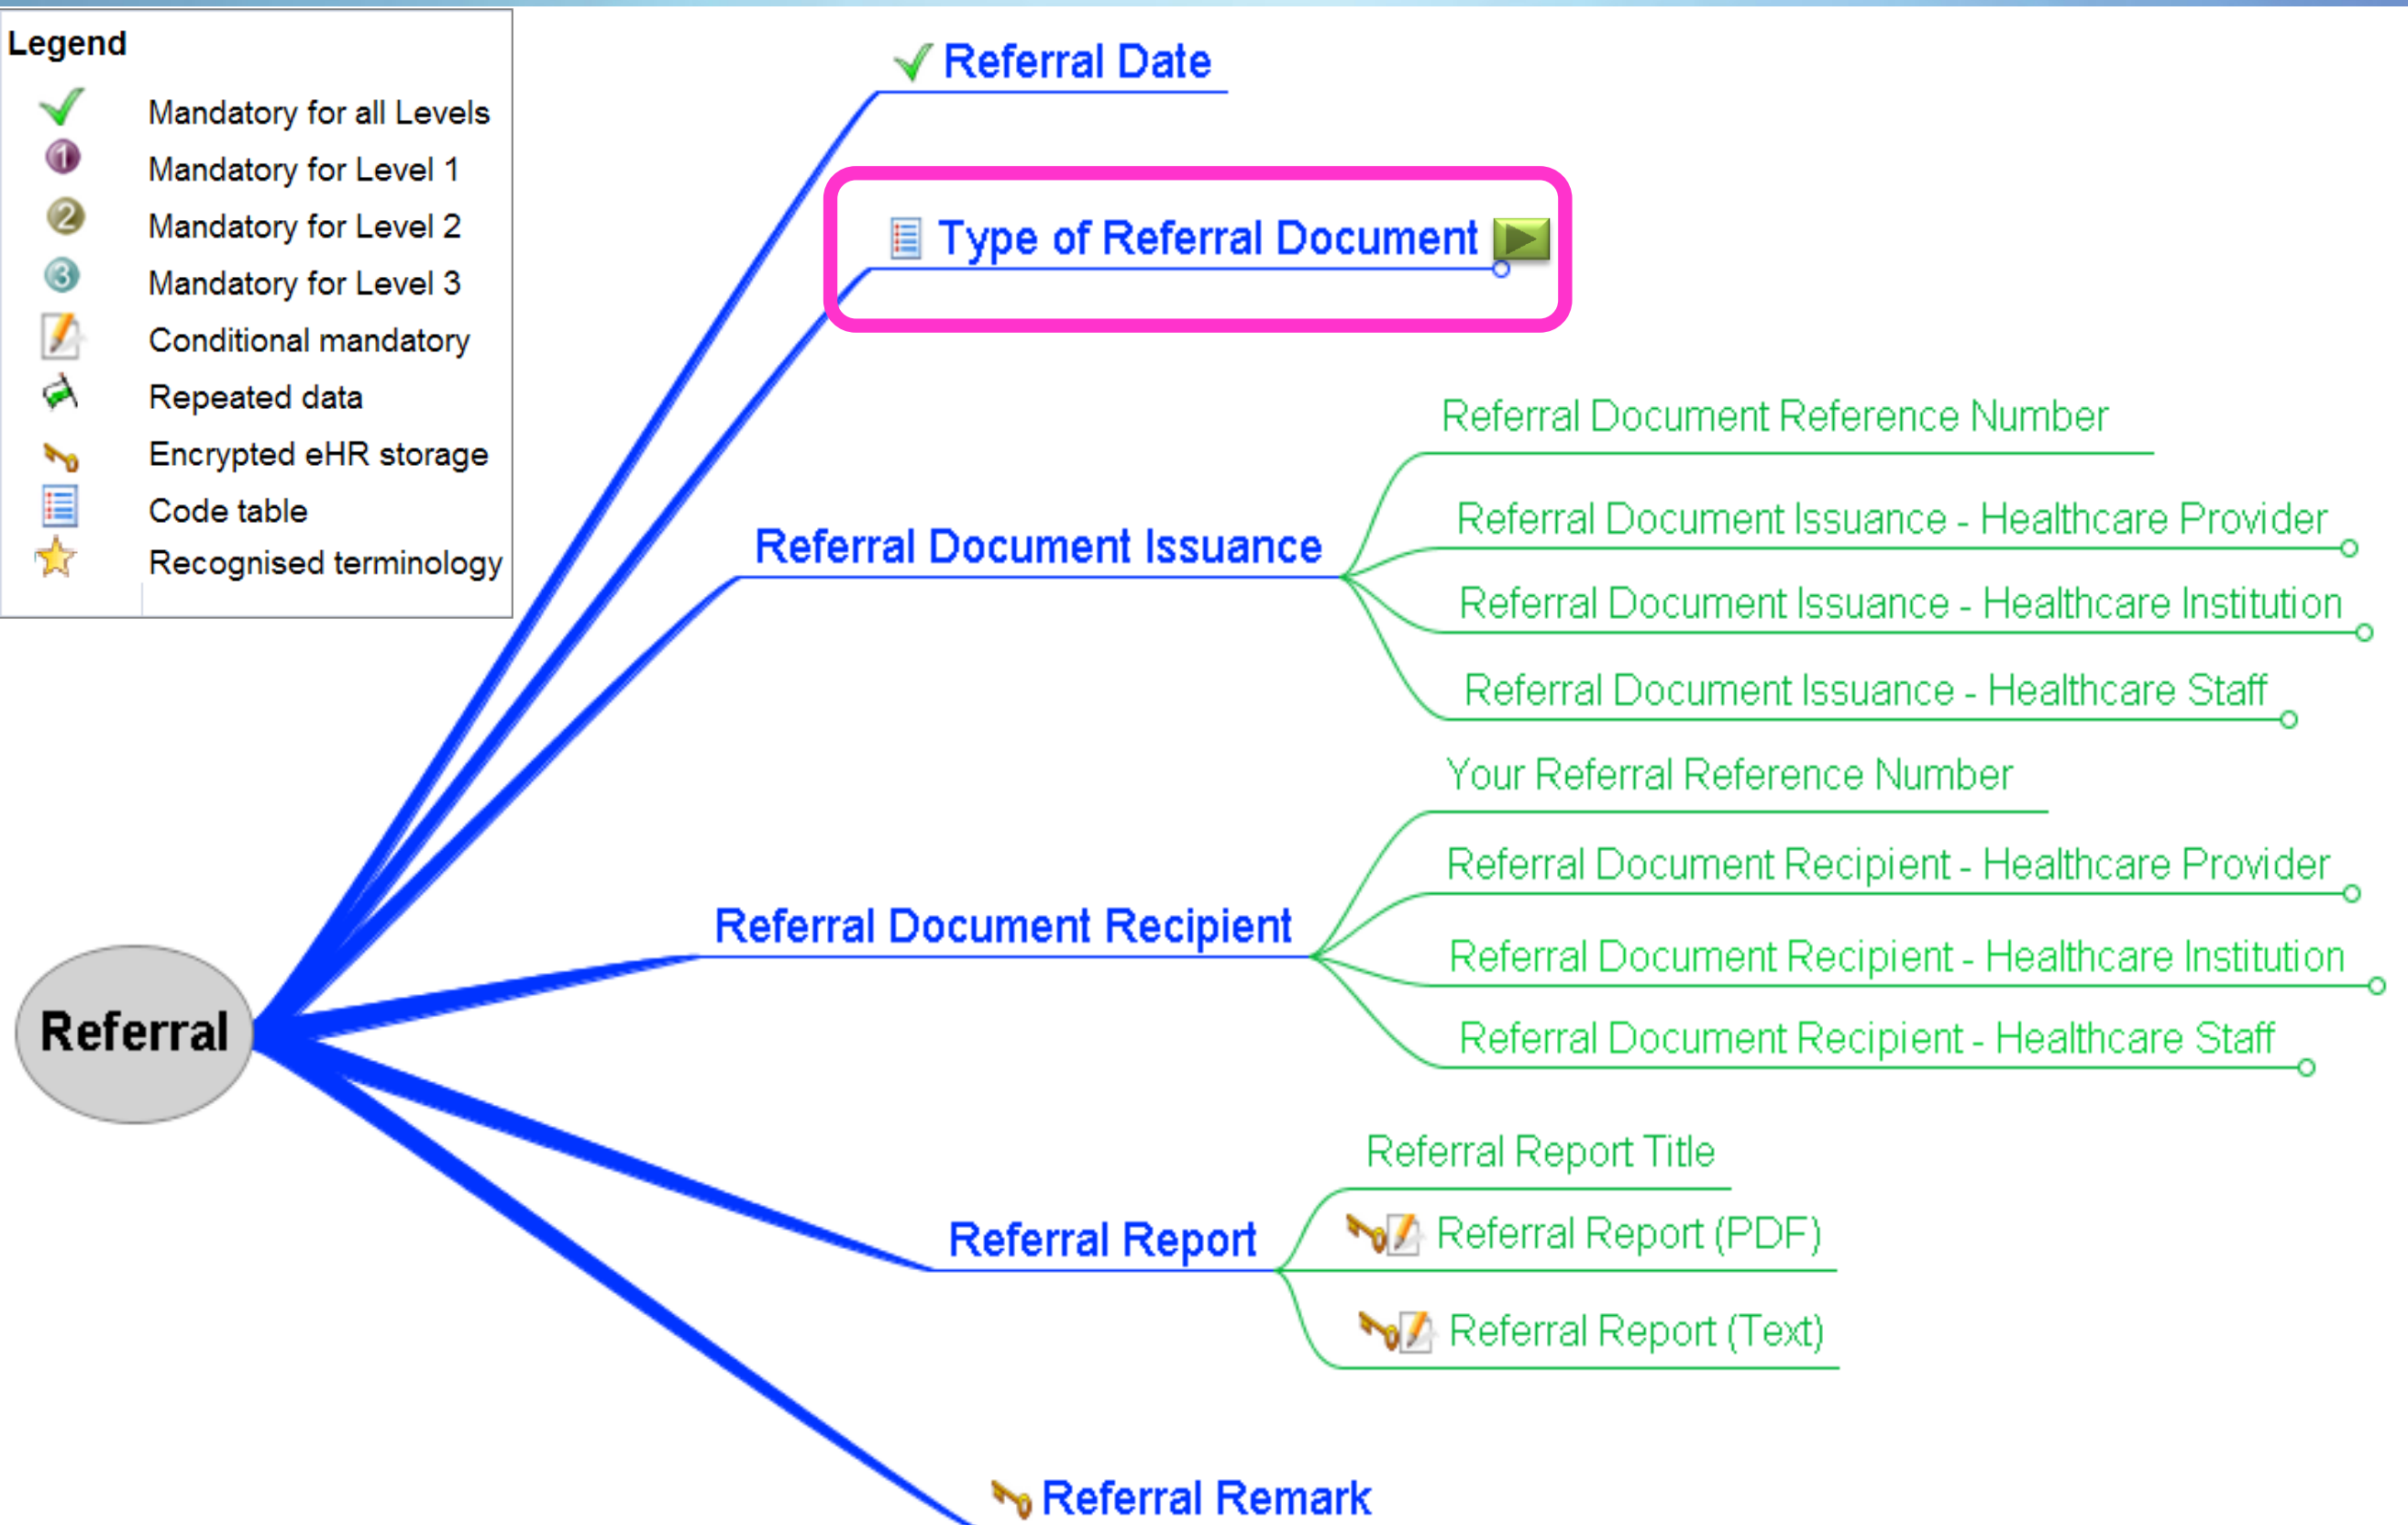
Legend
Mandatory for all Levels
Mandatory for Level 1
Mandatory for Level 2
Mandatory for Level 3
Conditional mandatory
Repeated data
Encrypted eHR storage
Code table
Recognised terminology

Referral

Referral Date

Type of Referral Document

Referral Document Issuance
Referral Document Reference Number
Referral Document Issuance - Healthcare Provider
Referral Document Issuance - Healthcare Institution
Referral Document Issuance - Healthcare Staff

Referral Document Recipient
Your Referral Reference Number
Referral Document Recipient - Healthcare Provider
Referral Document Recipient - Healthcare Institution
Referral Document Recipient - Healthcare Staff

Referral Report
Referral Report Title
Referral Report (PDF)
Referral Report (Text)

Referral Remark